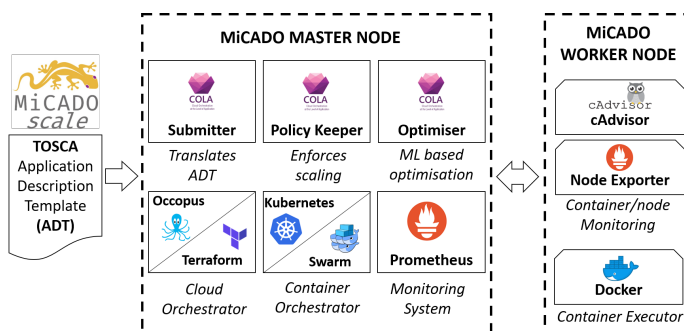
MiCADO scale

TOSCA Application Description Template (ADT)

MiCADO MASTER NODE

COLA
Submitter
Translates ADT

COLA
Policy Keeper
Enforces scaling

COLA
Optimiser
ML based optimisation

Occopus
Terraform
Cloud Orchestrator

Kubernetes
Swarm
Container Orchestrator

Prometheus
Monitoring System

MiCADO WORKER NODE

cAdvisor
cAdvisor

Node Exporter
Container/node Monitoring

Docker
Container Executor